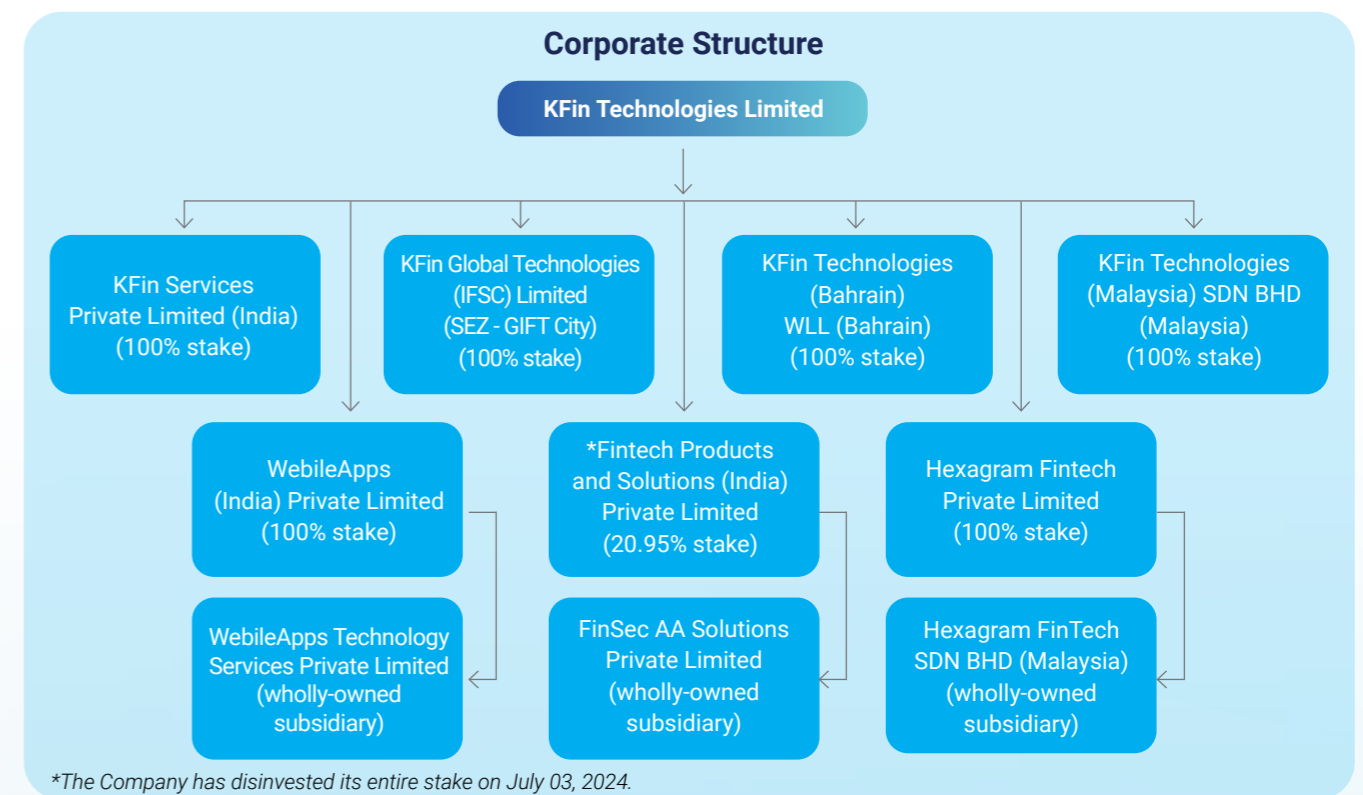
Corporate Structure

KFin Technologies Limited

KFin Services Private Limited (India) (100% stake)

KFin Global Technologies (IFSC) Limited (SEZ - GIFT City) (100% stake)

KFin Technologies (Bahrain) WLL (Bahrain) (100% stake)

KFin Technologies (Malaysia) SDN BHD (Malaysia) (100% stake)

WebileApps (India) Private Limited (100% stake)

WebileApps Technology Services Private Limited (wholly-owned subsidiary)

*Fintech Products and Solutions (India) Private Limited (20.95% stake)

FinSec AA Solutions Private Limited (wholly-owned subsidiary)

Hexagram Fintech Private Limited (100% stake)

Hexagram FinTech SDN BHD (Malaysia) (wholly-owned subsidiary)

*The Company has disinvested its entire stake on July 03, 2024.